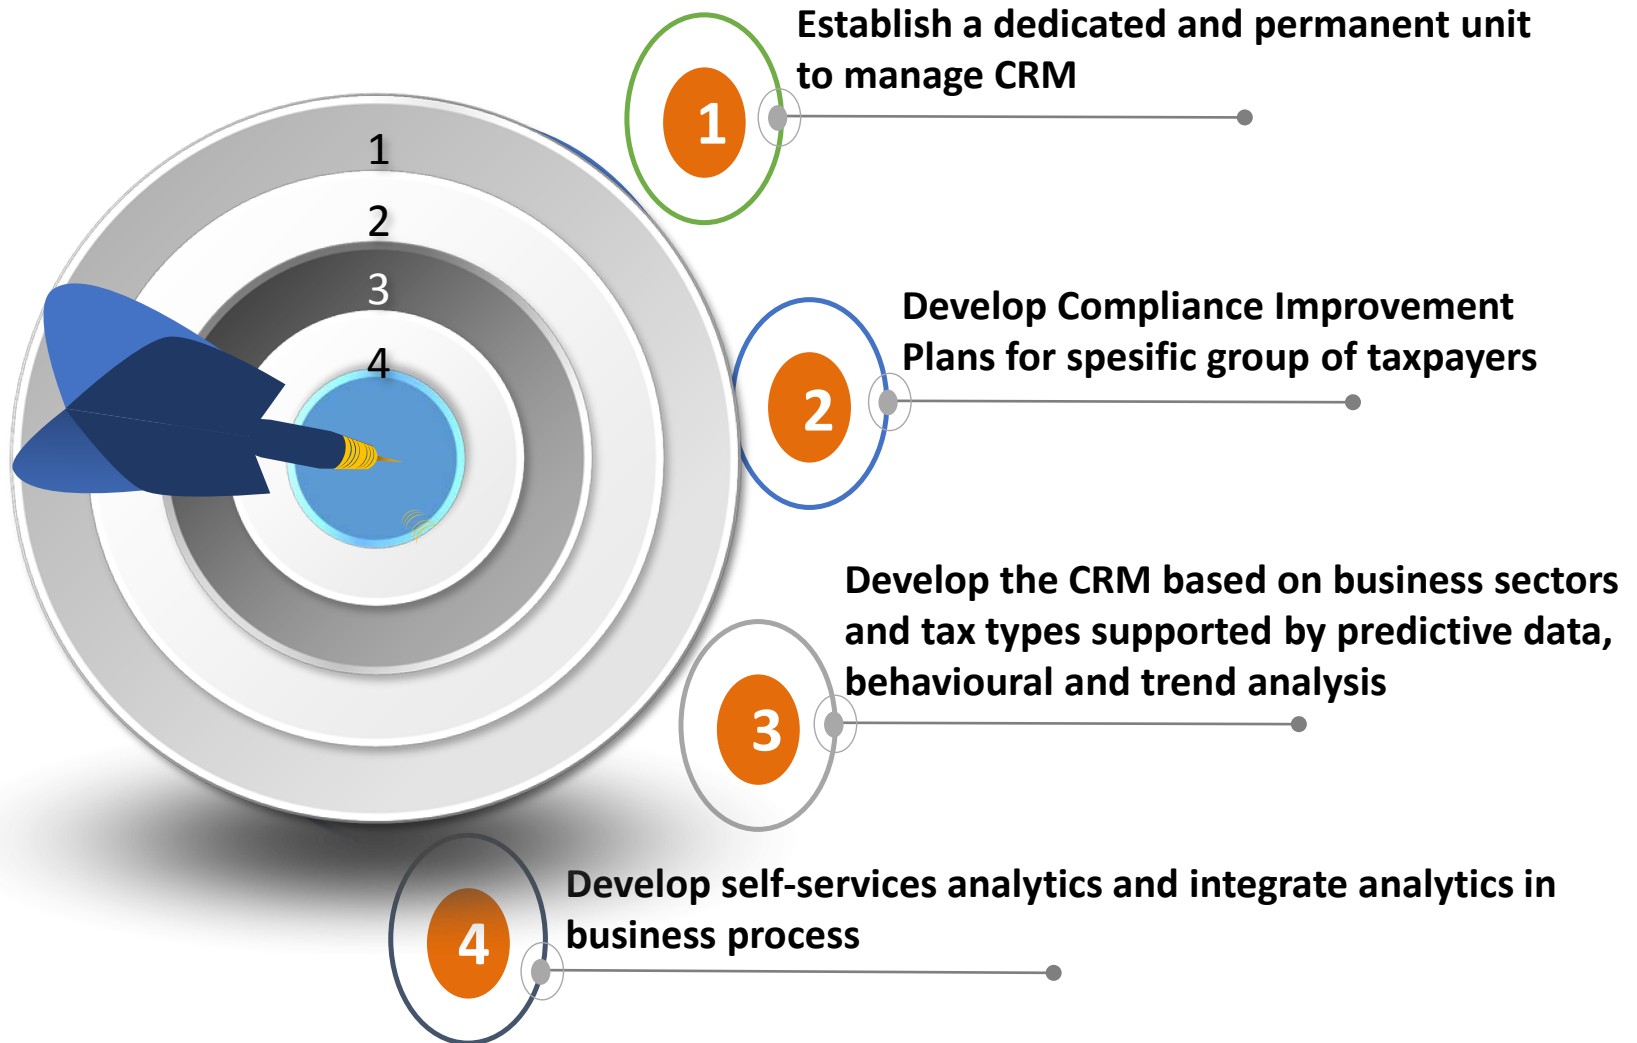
1
2
3
4

1
Establish a dedicated and permanent unit to manage CRM

2
Develop Compliance Improvement Plans for spesific group of taxpayers

3
Develop the CRM based on business sectors and tax types supported by predictive data, behavioural and trend analysis

4
Develop self-services analytics and integrate analytics in business process